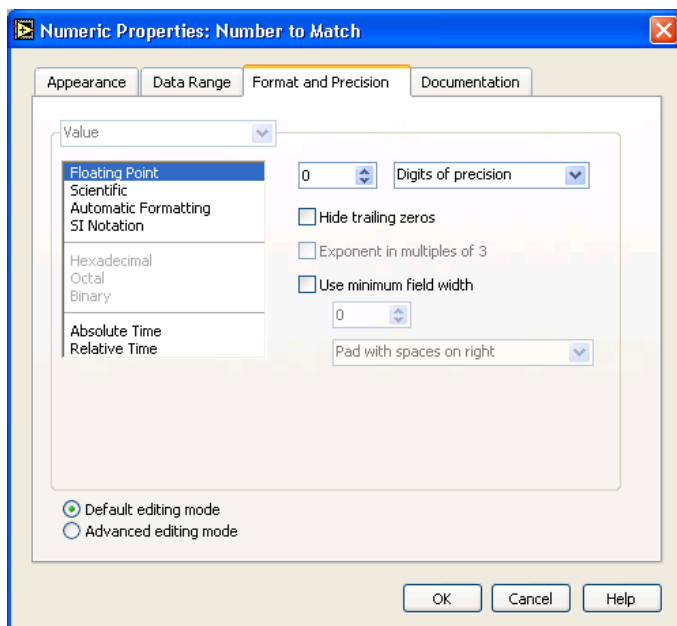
Numeric Properties: Number to Match

Appearance
Data Range
Format and Precision
Documentation

Value

Floating Point
Scientific
Automatic Formatting
SI Notation

Hexadecimal
Octal
Binary

Absolute Time
Relative Time

0
Digits of precision

Hide trailing zeros
Exponent in multiples of 3
Use minimum field width
0
Pad with spaces on right

Default editing mode
Advanced editing mode

OK
Cancel
Help